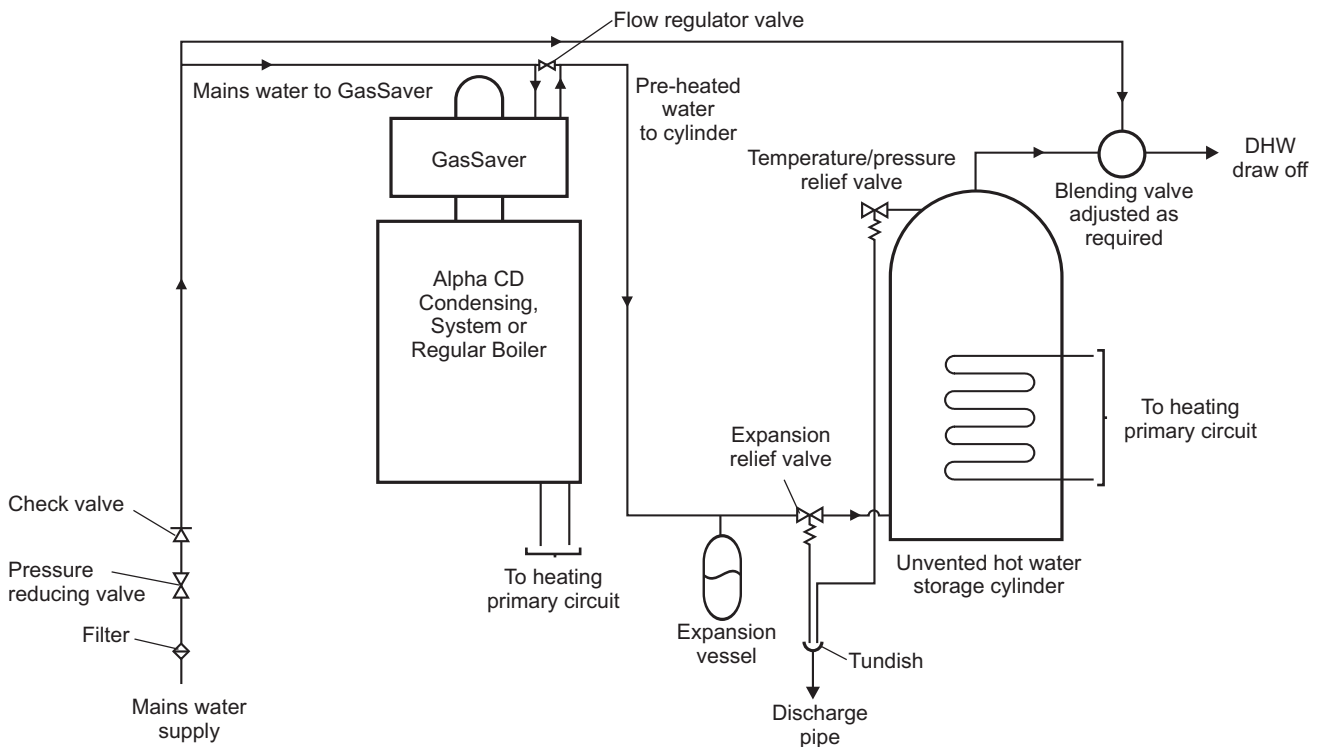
Flow regulator valve

Mains water to GasSaver

Pre-heated water to cylinder

GasSaver

Temperature/pressure relief valve

DHW draw off

Blending valve adjusted as required

Alpha CD Condensing, System or Regular Boiler

To heating primary circuit

Expansion relief valve

Check valve

Pressure reducing valve

Filter

Mains water supply

To heating primary circuit

Expansion vessel

Tundish

Discharge pipe

Unvented hot water storage cylinder